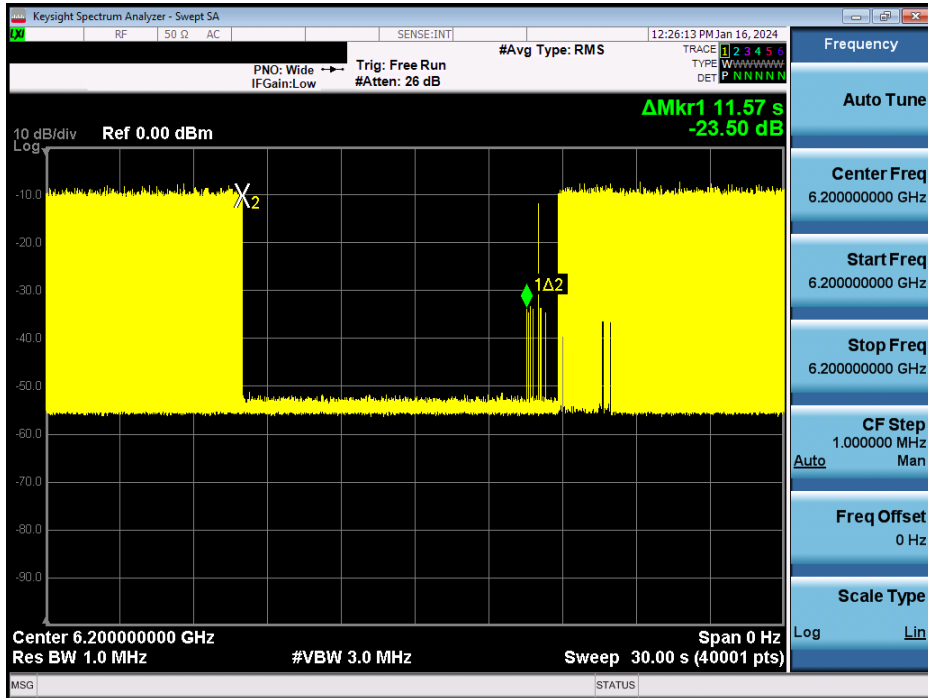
Keysight Spectrum Analyzer - Swept SA
LXI RF 50 Ω AC SENSE:INT 12:26:13 PM Jan 16, 2024
#Avg Type: RMS
TRACE 1 2 3 4 5 6
TYPE W W W W W W
DET P N N N N N
PNO: Wide
IFGain:Low
Trig: Free Run
#Atten: 26 dB

ΔMkr1 11.57 s
-23.50 dB

10 dB/div Ref 0.00 dBm
Log

-10.0
-20.0
-30.0
-40.0
-50.0
-60.0
-70.0
-80.0
-90.0

X2
1Δ2

Center 6.200000000 GHz
Res BW 1.0 MHz
#VBW 3.0 MHz
Span 0 Hz
Sweep 30.00 s (40001 pts)

Frequency
Auto Tune
Center Freq
6.200000000 GHz
Start Freq
6.200000000 GHz
Stop Freq
6.200000000 GHz
CF Step
1.000000 MHz
Auto Man
Freq Offset
0 Hz
Scale Type
Log Lin

MSG STATUS